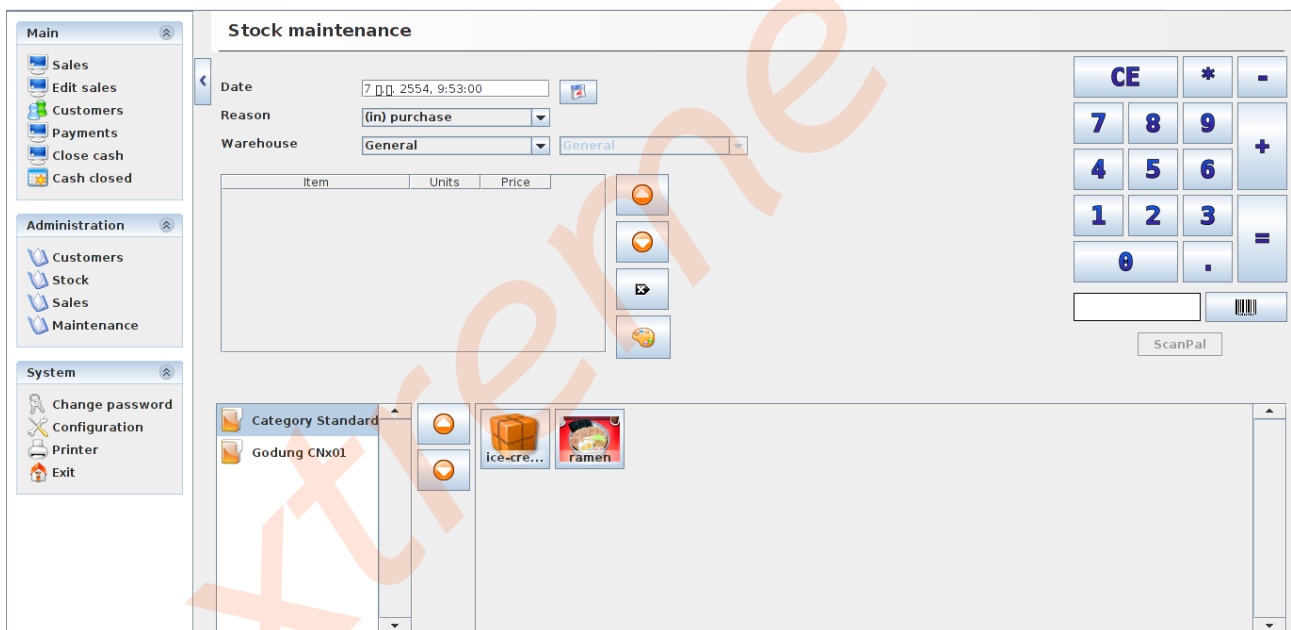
Main
Sales
Edit sales
Customers
Payments
Close cash
Cash closed

Administration
Customers
Stock
Sales
Maintenance

System
Change password
Configuration
Printer
Exit

Stock maintenance

Date 7 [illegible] 2554, 9:53:00
Reason (in) purchase
Warehouse General General

| Item | Units | Price |
|---|---|---|

CE * -
7 8 9 +
4 5 6
1 2 3 =
0 .

ScanPal

Category Standard
Godung CNx01

ice-cre...
ramen

xtreme